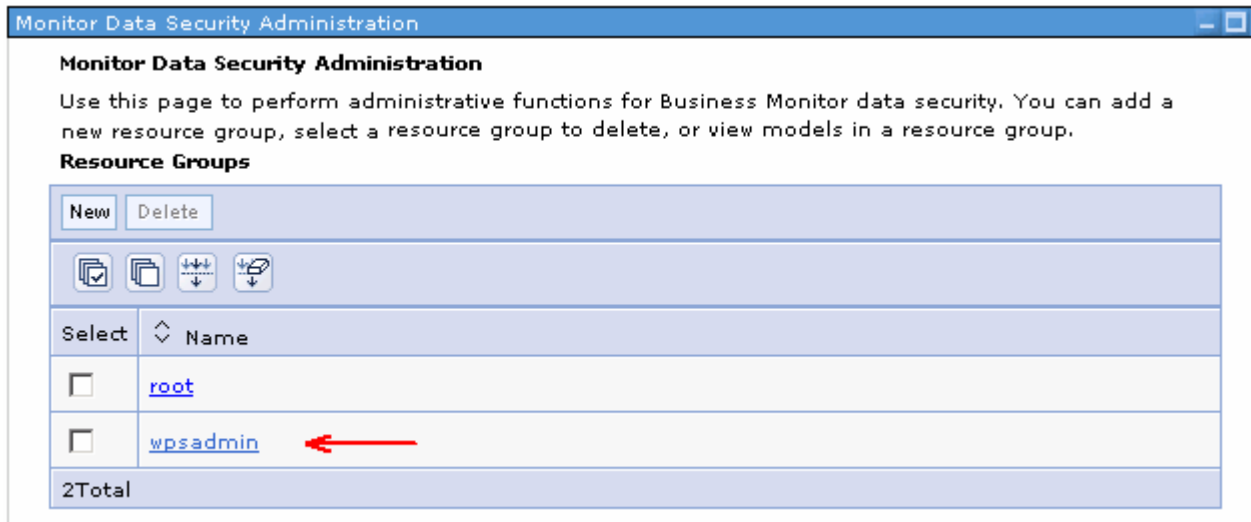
Monitor Data Security Administration

**Monitor Data Security Administration**

Use this page to perform administrative functions for Business Monitor data security. You can add a new resource group, select a resource group to delete, or view models in a resource group.

**Resource Groups**

New Delete

| Select | Name |
|---|---|
| ☐ | root |
| ☐ | wpsadmin |
| 2Total | |